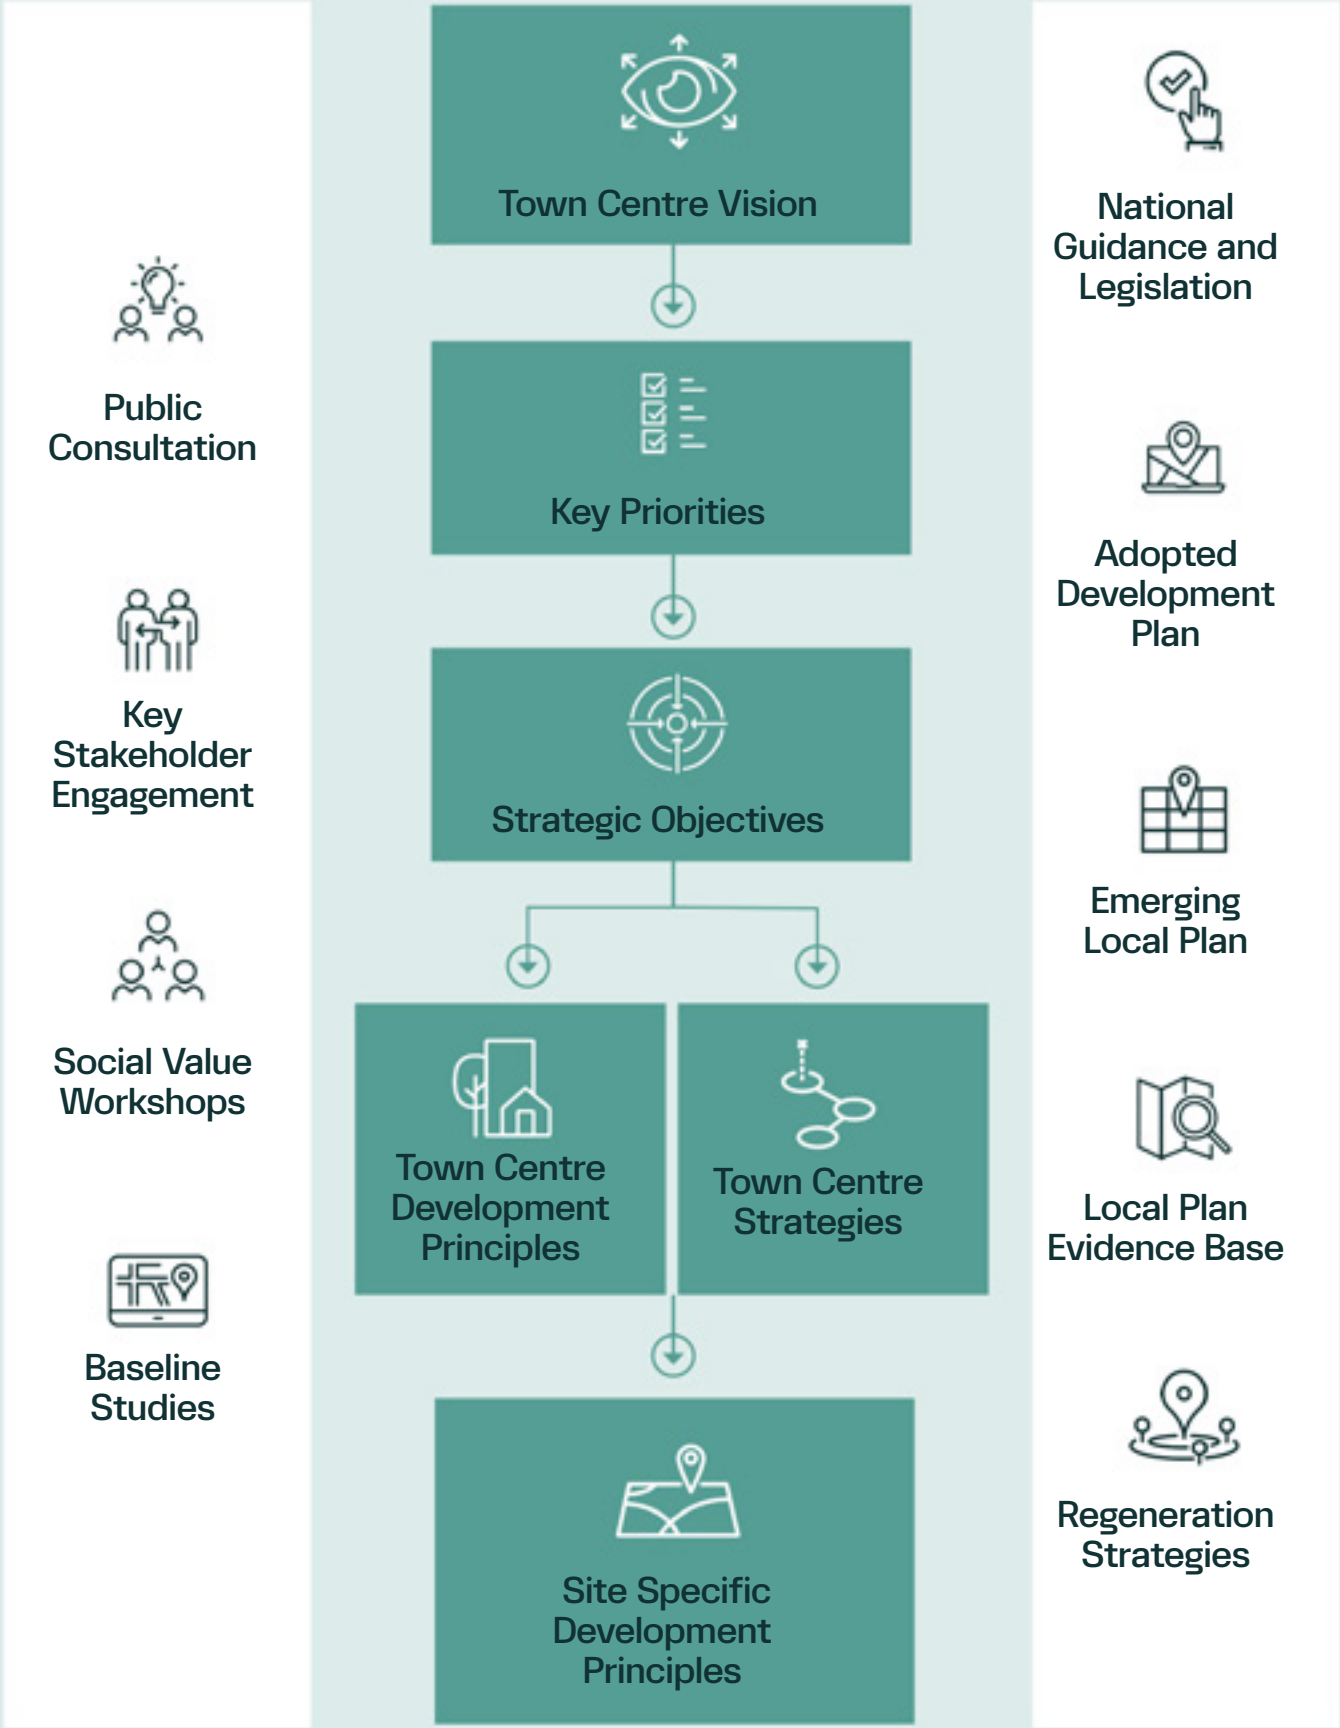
Public Consultation

Key Stakeholder Engagement

Social Value Workshops

Baseline Studies

Town Centre Vision

Key Priorities

Strategic Objectives

Town Centre Development Principles

Town Centre Strategies

Site Specific Development Principles

National Guidance and Legislation

Adopted Development Plan

Emerging Local Plan

Local Plan Evidence Base

Regeneration Strategies